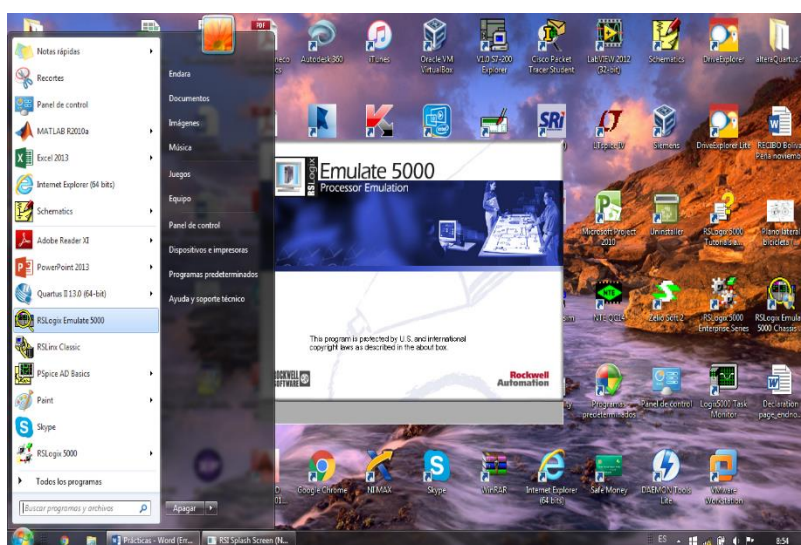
Notas rápidas
Recortes
Panel de control
MATLAB R2010a
Excel 2013
Internet Explorer (64 bits)
Schematics
Adobe Reader XI
PowerPoint 2013
Quartus II 13.0 (64-bit)
RSLogix Emulate 5000
RSLinx Classic
PSpice AD Basics
Paint
Skype
RSLogix 5000
Todos los programas
Buscar programas y archivos

Endara
Documentos
Imágenes
Música
Juegos
Equipo
Panel de control
Dispositivos e impresoras
Programas predeterminados
Ayuda y soporte técnico
Apagar

Autodesk 360
iTunes
Oracle VM VirtualBox
V1.0 S7-200 Explorer
Cisco Packet Tracer Student
LabVIEW 2012 (32-bit)
Schematics
DriveExplorer
alteraQuartus
LTspice IV
Siemens
DriveExplorer Lite
RECIBO Bolsa Peña noviemb
Microsoft Project 2010
Uninstaller
RSLogix 5000 Tutorial s a...
Plano lateral bicicleta
NTE QUE
Zelio Soft 2
RSLogix 5000 Enterprise Series
RSLogix Emula 5000 Chassis
Programas predeterminados
Panel de control
Logix5000 Task Monitor
Declaration page_endo...
Google Chrome
NI MAX
Skype
WinRAR
Internet Explorer (64 bits)
Safe Money
DAEMON Tools Lite
VMware Workstation

RSLogix
Emulate 5000
Processor Emulation
This program is protected by U.S. and international copyright laws as described in the about box.
ROCKWELL SOFTWARE
Rockwell Automation

Prácticas - Word (Em...
RSI Splash Screen (N...
ES
8:54